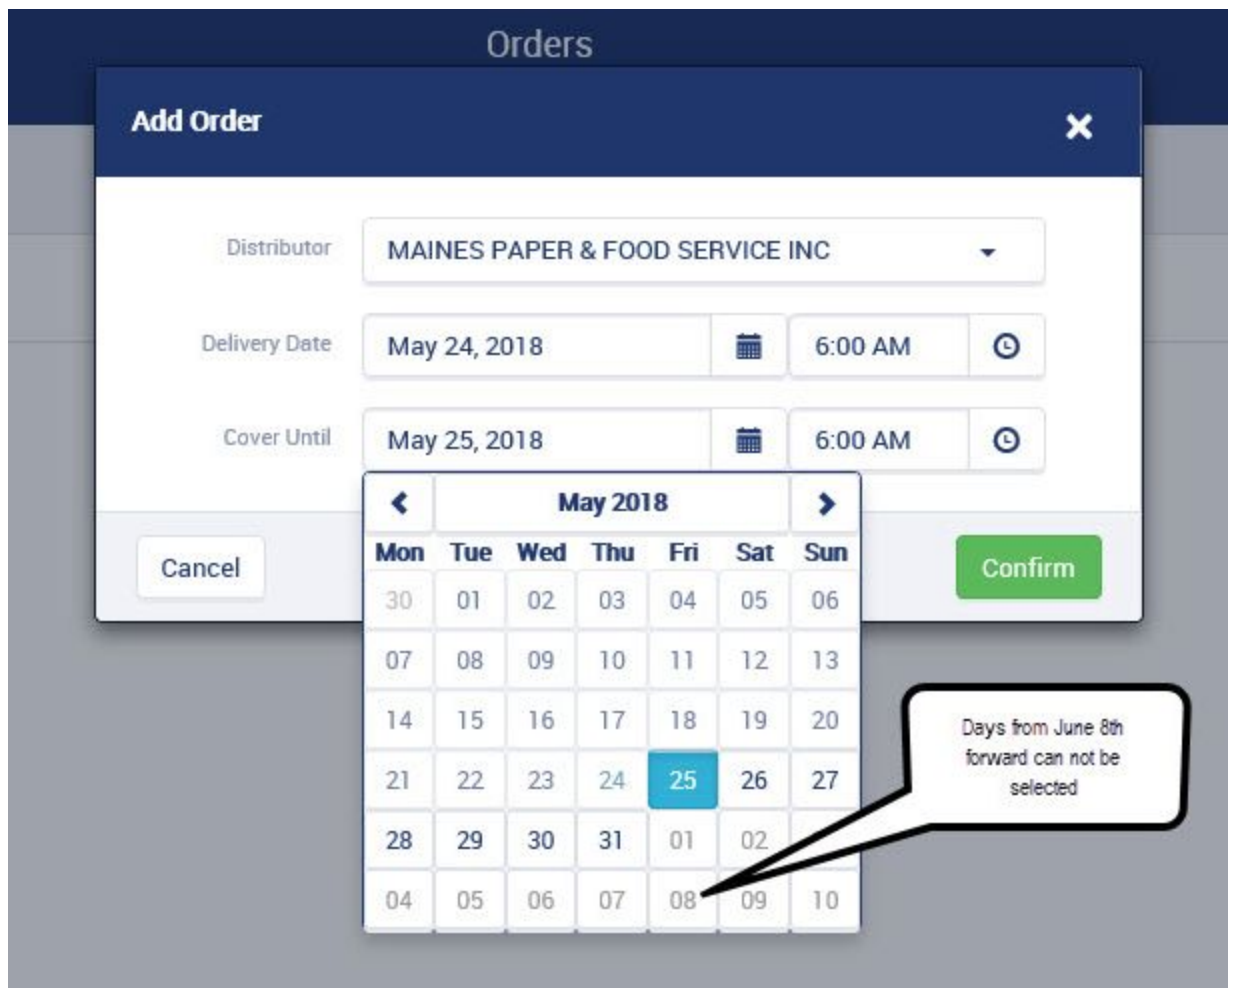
Orders

Add Order

Distributor MAINES PAPER & FOOD SERVICE INC

Delivery Date May 24, 2018 6:00 AM

Cover Until May 25, 2018 6:00 AM

Cancel

Confirm

May 2018

| Mon | Tue | Wed | Thu | Fri | Sat | Sun |
|---|---|---|---|---|---|---|
| 30 | 01 | 02 | 03 | 04 | 05 | 06 |
| 07 | 08 | 09 | 10 | 11 | 12 | 13 |
| 14 | 15 | 16 | 17 | 18 | 19 | 20 |
| 21 | 22 | 23 | 24 | 25 | 26 | 27 |
| 28 | 29 | 30 | 31 | 01 | 02 | |
| 04 | 05 | 06 | 07 | 08 | 09 | 10 |

Days from June 8th forward can not be selected